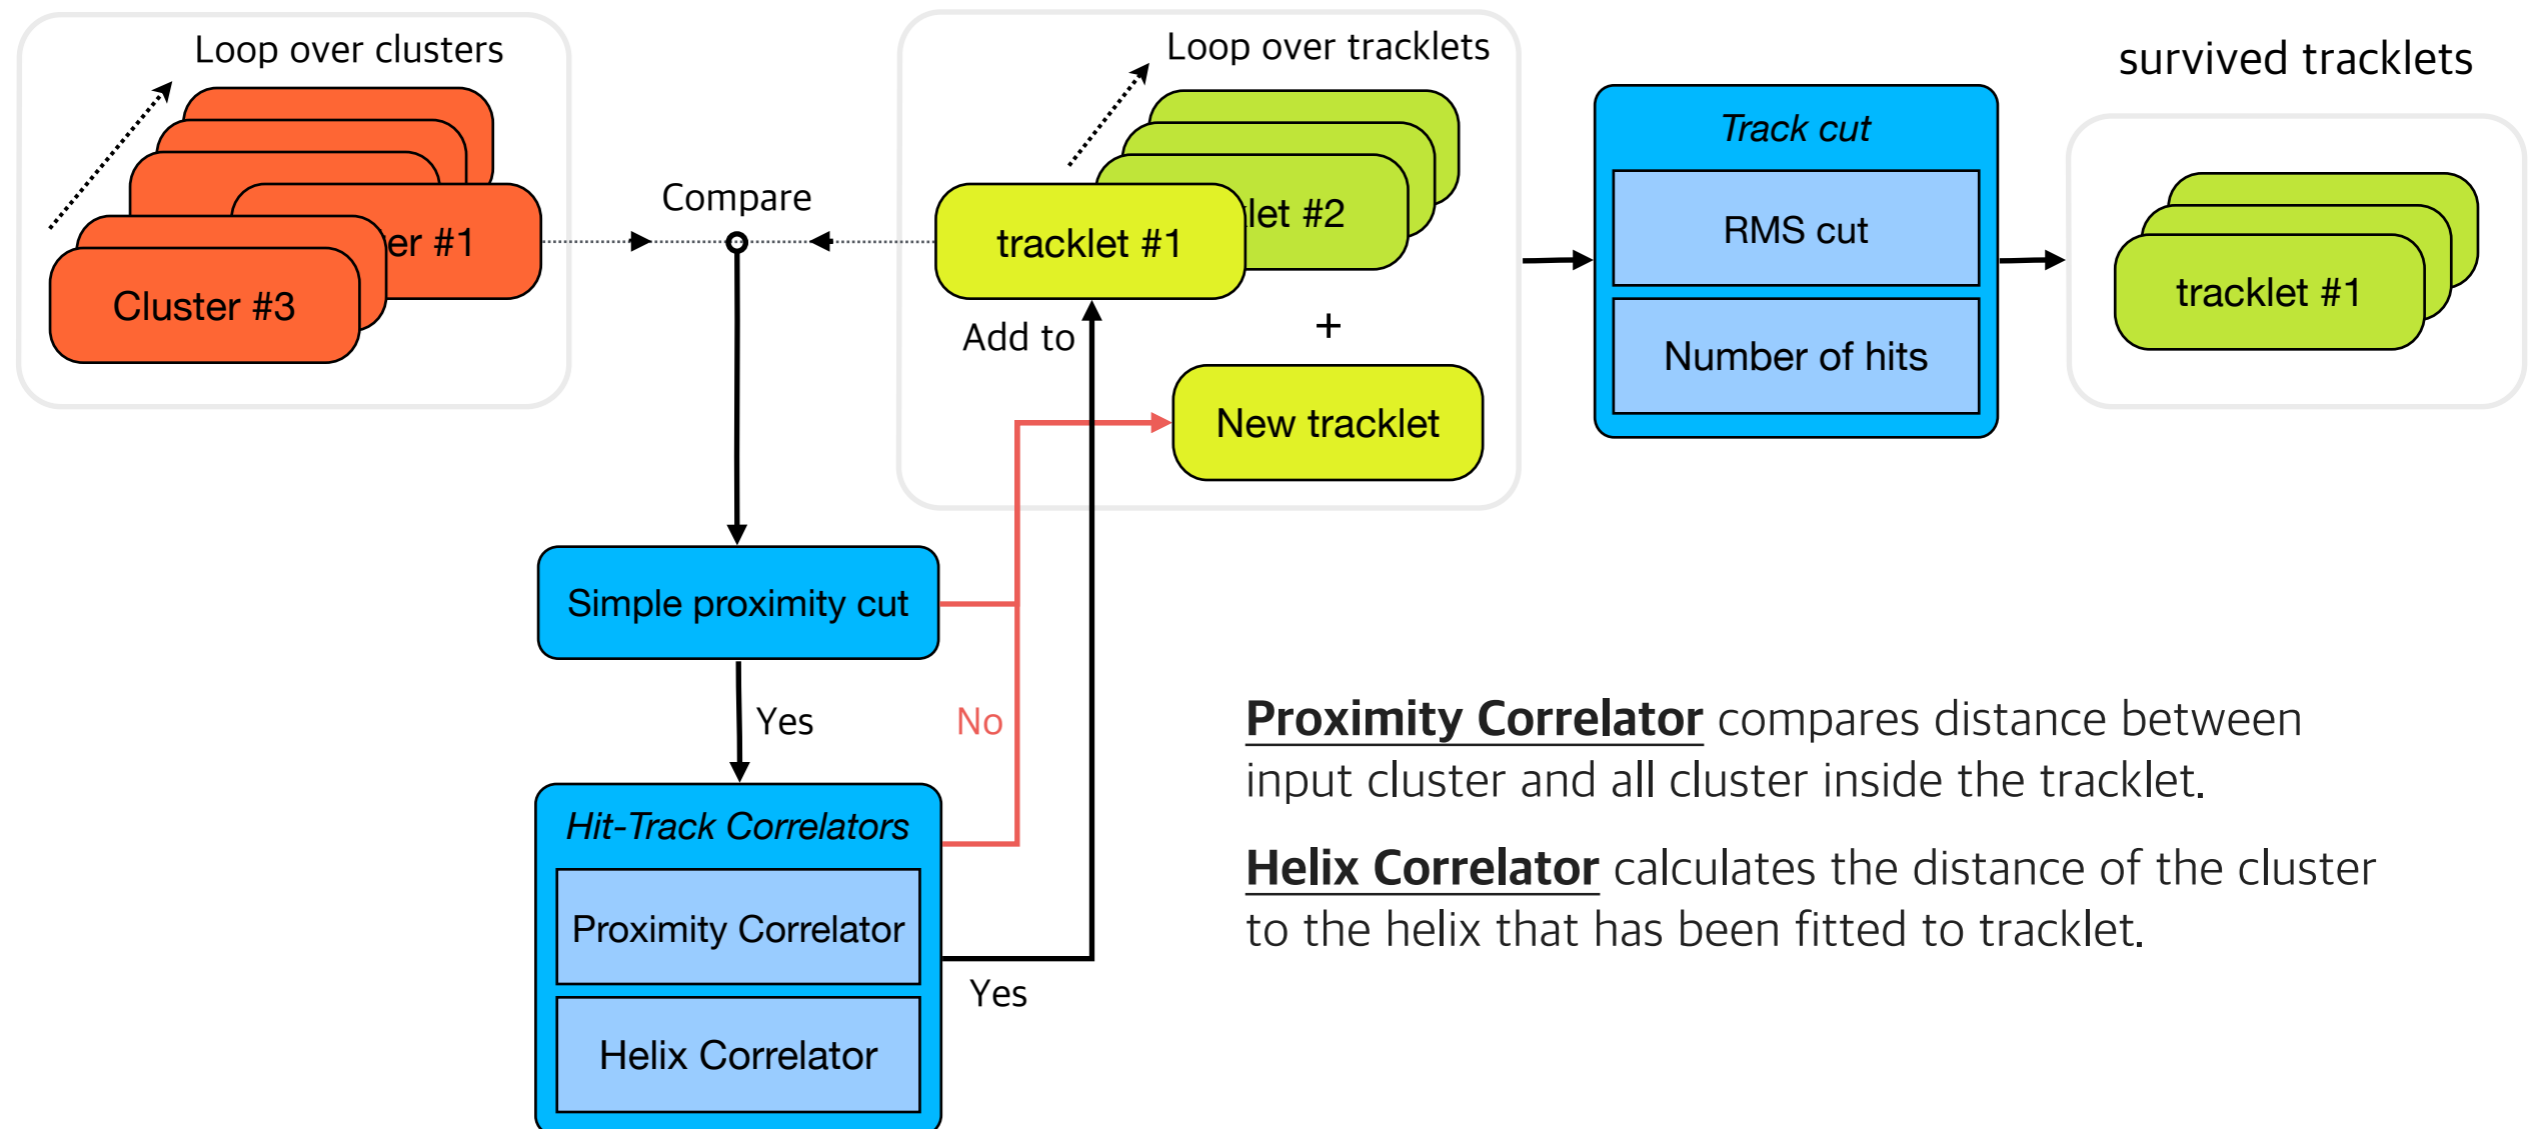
Loop over clusters

er #1

Cluster #3

Compare

Loop over tracklets

let #2

tracklet #1

Add to

+

New tracklet

Track cut

RMS cut

Number of hits

survived tracklets

tracklet #1

Simple proximity cut

Yes

No

Hit-Track Correlators

Proximity Correlator

Helix Correlator

Yes

**Proximity Correlator** compares distance between input cluster and all cluster inside the tracklet.

**Helix Correlator** calculates the distance of the cluster to the helix that has been fitted to tracklet.